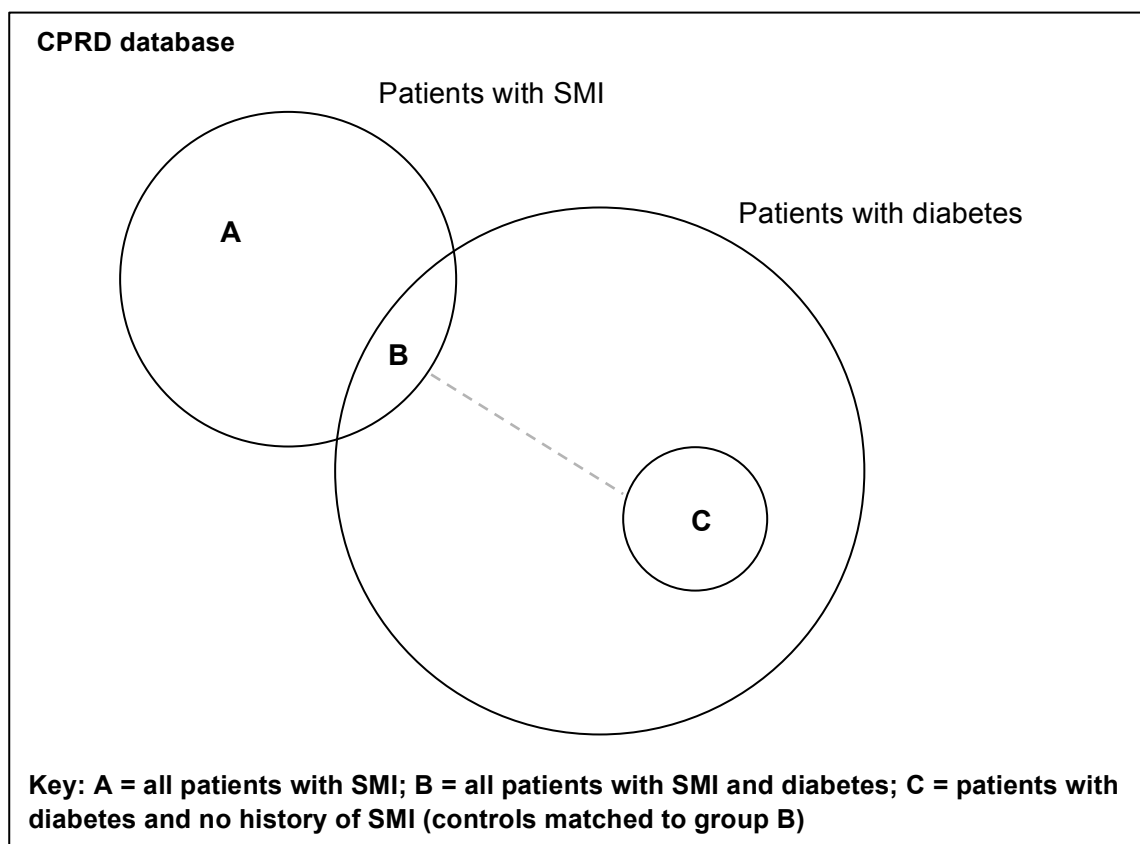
CPRD database

Patients with SMI

Patients with diabetes

A

B

C

Key: A = all patients with SMI; B = all patients with SMI and diabetes; C = patients with diabetes and no history of SMI (controls matched to group B)